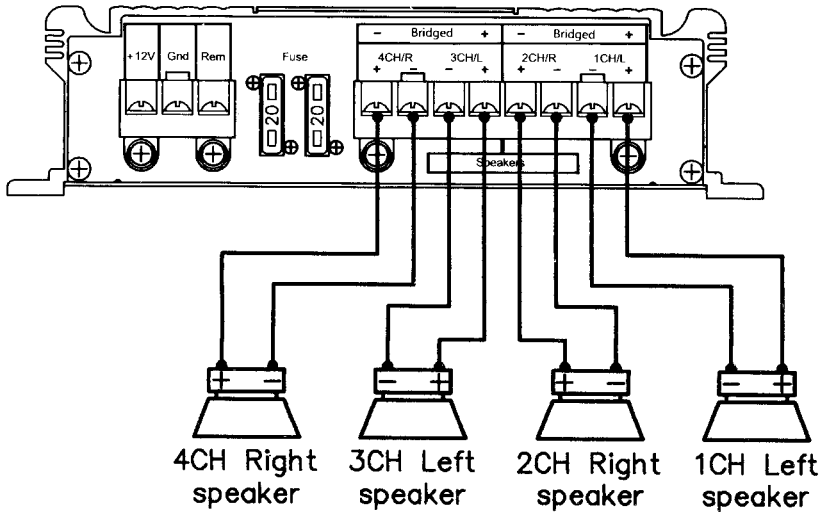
+12V Gnd Rem

Fuse

20

20

− Bridged +

4CH/R 3CH/L

+ − − +

− Bridged +

2CH/R 1CH/L

+ − − +

Speakers

+ −

− +

+ −

− +

4CH Right speaker

3CH Left speaker

2CH Right speaker

1CH Left speaker